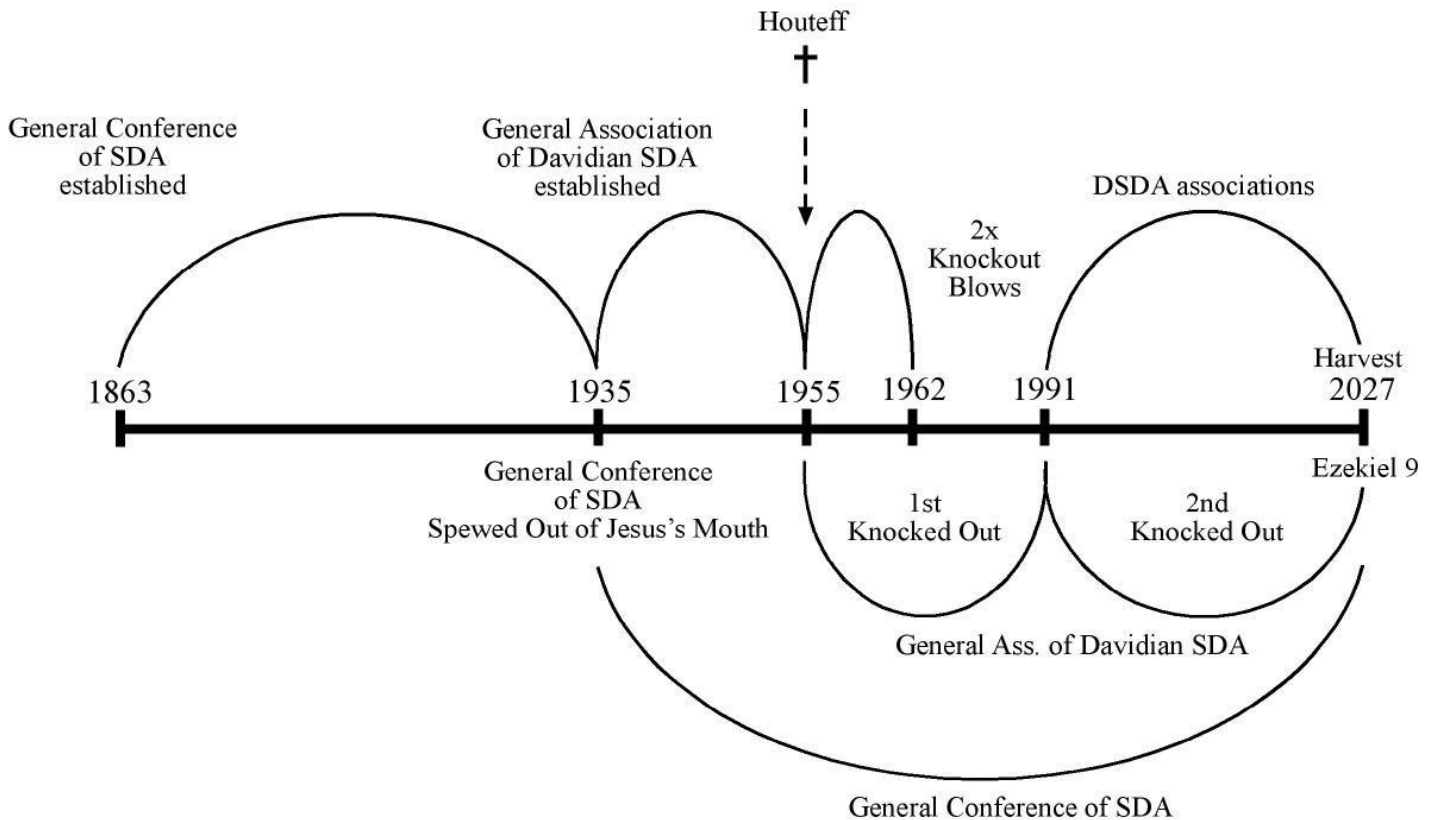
Houteff
†

General Conference of SDA established

General Association of Davidian SDA established

2x Knockout Blows

DSDA associations

Harvest

1863

1935

1955

1962

1991

2027

General Conference of SDA Spewed Out of Jesus's Mouth

1st Knocked Out

2nd Knocked Out

Ezekiel 9

General Ass. of Davidian SDA

General Conference of SDA